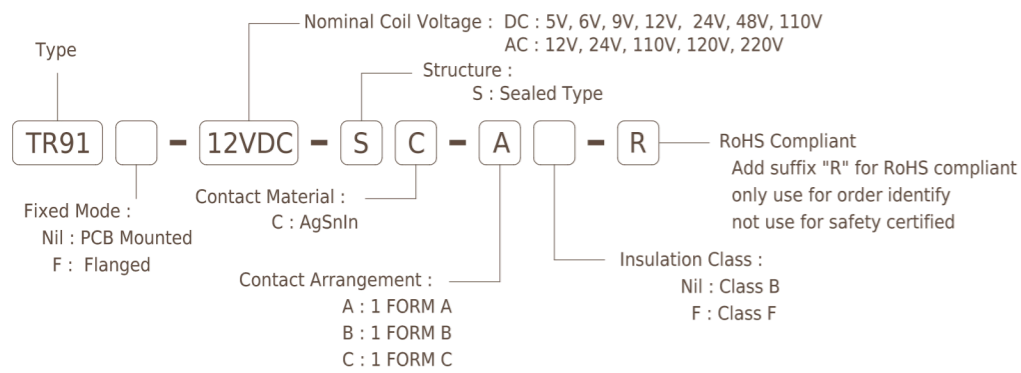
Nominal Coil Voltage : DC : 5V, 6V, 9V, 12V, 24V, 48V, 110V
AC : 12V, 24V, 110V, 120V, 220V

Type

Structure :
S : Sealed Type

TR91 [ ] - 12VDC - S C - A [ ] - R

RoHS Compliant
Add suffix "R" for RoHS compliant
only use for order identify
not use for safety certified

Fixed Mode :
Nil : PCB Mounted
F : Flanged

Contact Material :
C : AgSnIn

Insulation Class :
Nil : Class B
F : Class F

Contact Arrangement :
A : 1 FORM A
B : 1 FORM B
C : 1 FORM C